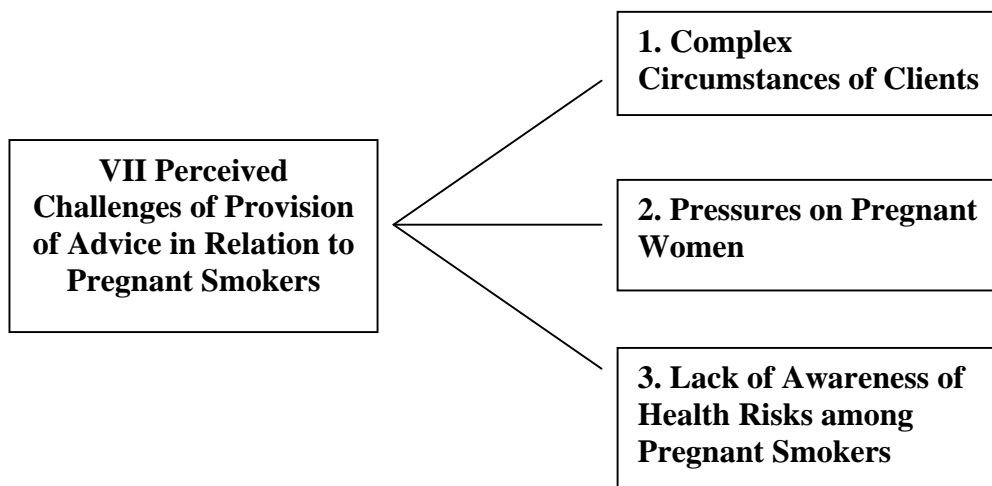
VII Perceived Challenges of Provision of Advice in Relation to Pregnant Smokers

1. Complex Circumstances of Clients

2. Pressures on Pregnant Women

3. Lack of Awareness of Health Risks among Pregnant Smokers